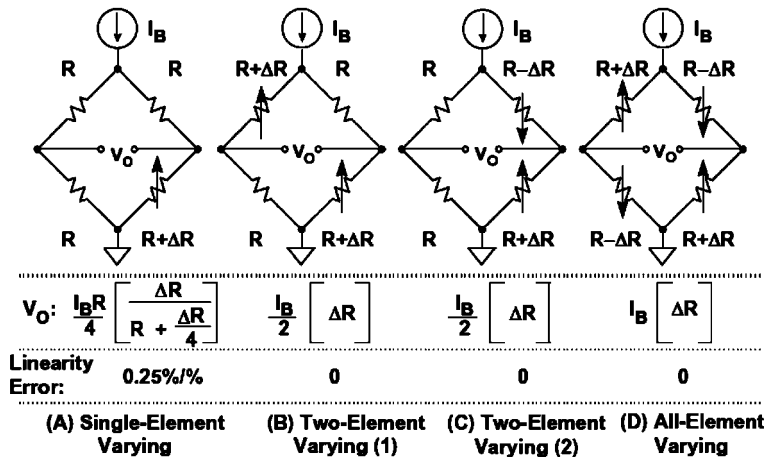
$I_B$ $I_B$ $I_B$ $I_B$

R R R+ΔR R R R−ΔR R+ΔR R−ΔR

$V_O$ $V_O$ $V_O$ $V_O$

R R+ΔR R R+ΔR R R+ΔR R−ΔR R+ΔR

$V_O$: $\frac{I_B R}{4}\left[\frac{\Delta R}{R + \frac{\Delta R}{4}}\right]$ $\frac{I_B}{2}\left[\Delta R\right]$ $\frac{I_B}{2}\left[\Delta R\right]$ $I_B\left[\Delta R\right]$

Linearity Error: 0.25%/% 0 0 0

(A) Single-Element Varying (B) Two-Element Varying (1) (C) Two-Element Varying (2) (D) All-Element Varying